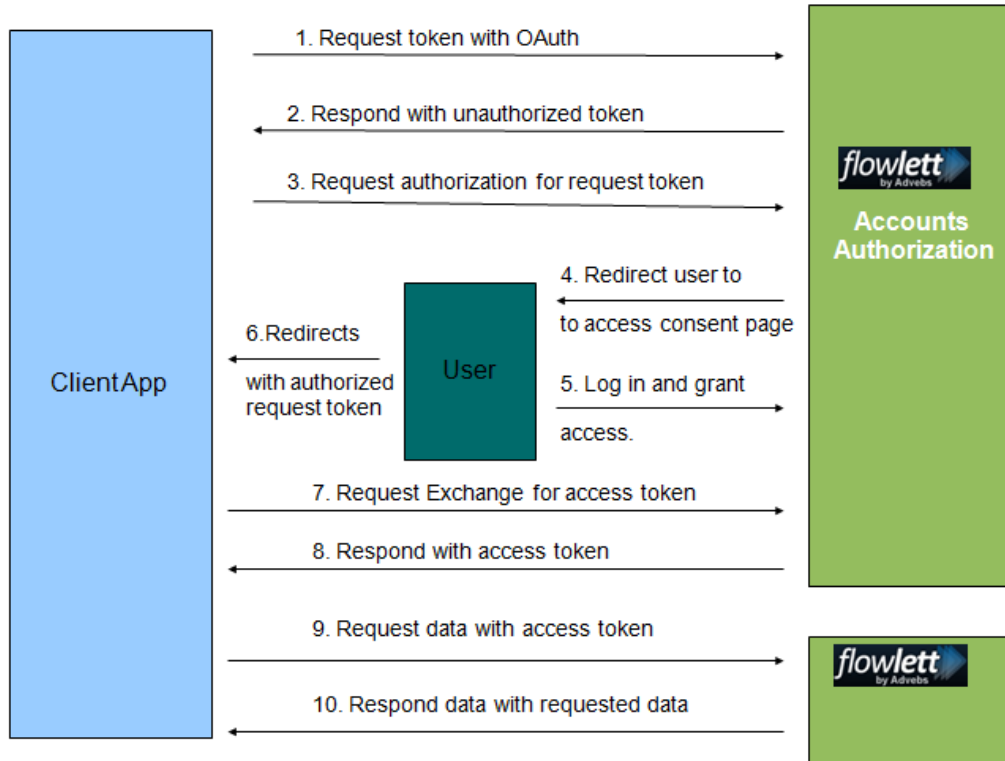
ClientApp

1. Request token with OAuth

2. Respond with unauthorized token

3. Request authorization for request token

flowlett by Advebs

Accounts Authorization

4. Redirect user to to access consent page

User

6.Redirects with authorized request token

5. Log in and grant access.

7. Request Exchange for access token

8. Respond with access token

9. Request data with access token

flowlett by Advebs

10. Respond data with requested data